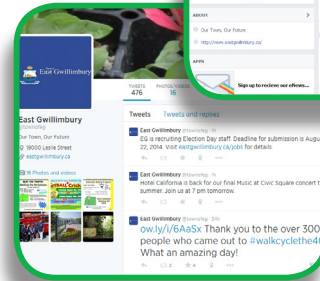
ABOUT
Our Town, Our Future
http://www.eastgwillimbury.ca

APPS
Sign up to recieve our eNews...

East Gwillimbury

TWEETS 476
PHOTOS/VIDEOS 16

East Gwillimbury
@TownofEG
Our Town, Our Future
19000 Leslie Street
eastgwillimbury.ca

16 Photos and videos

Tweets
Tweets and replies

East Gwillimbury @TownofEG
EG is recruiting Election Day staff. Deadline for submission is Augu 22, 2014. Visit eastgwillimbury.ca/jobs for details.

East Gwillimbury @TownofEG
Hotel California is back for our final Music at Civic Square concert t Summer. Join us at 7 pm tomorrow.

East Gwillimbury @TownofEG
ow.ly/i/6AaSx Thank you to the over 300 people who came out to #walkcyclethe4t What an amazing day!